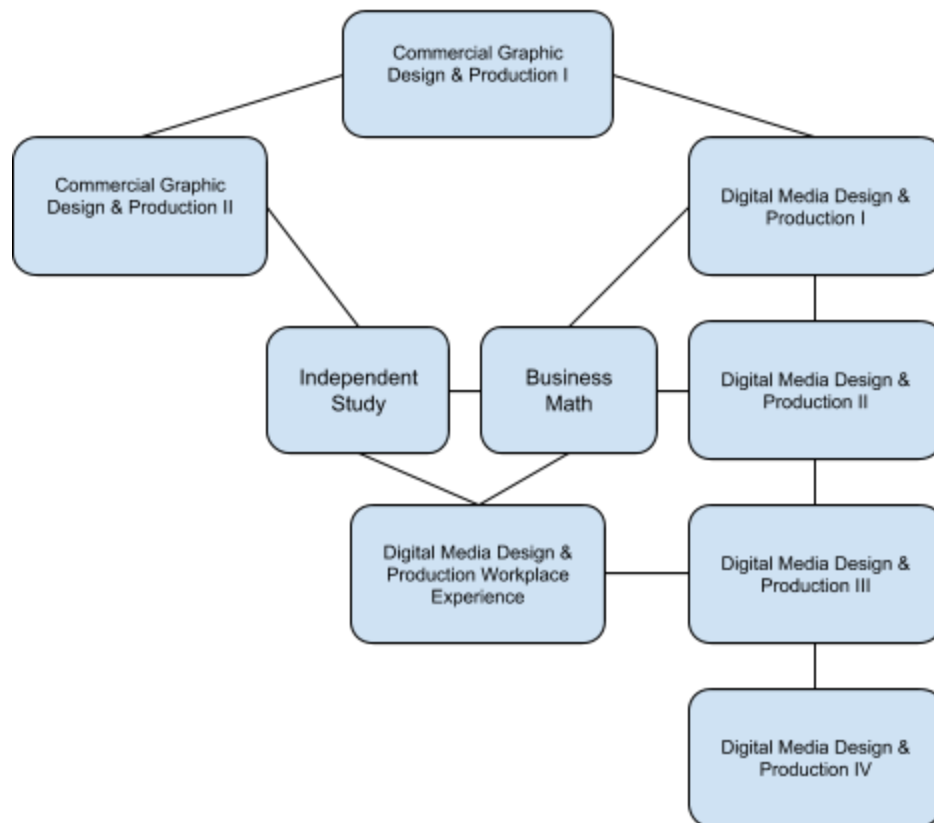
Commercial Graphic Design & Production I

Commercial Graphic Design & Production II

Digital Media Design & Production I

Independent Study

Business Math

Digital Media Design & Production II

Digital Media Design & Production Workplace Experience

Digital Media Design & Production III

Digital Media Design & Production IV